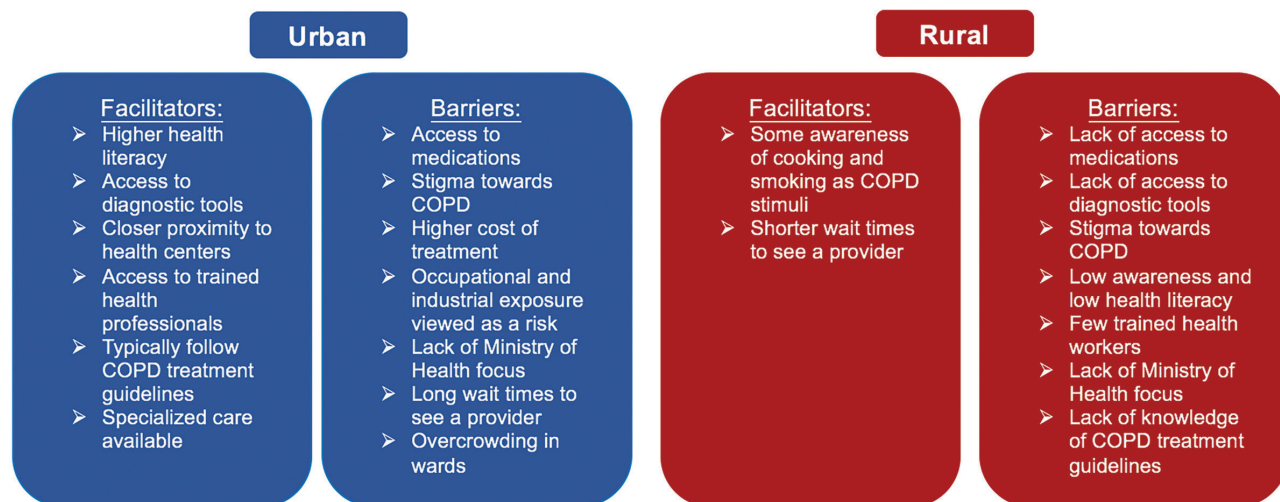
Urban

Facilitators:
➢ Higher health literacy
➢ Access to diagnostic tools
➢ Closer proximity to health centers
➢ Access to trained health professionals
➢ Typically follow COPD treatment guidelines
➢ Specialized care available

Barriers:
➢ Access to medications
➢ Stigma towards COPD
➢ Higher cost of treatment
➢ Occupational and industrial exposure viewed as a risk
➢ Lack of Ministry of Health focus
➢ Long wait times to see a provider
➢ Overcrowding in wards

Rural

Facilitators:
➢ Some awareness of cooking and smoking as COPD stimuli
➢ Shorter wait times to see a provider

Barriers:
➢ Lack of access to medications
➢ Lack of access to diagnostic tools
➢ Stigma towards COPD
➢ Low awareness and low health literacy
➢ Few trained health workers
➢ Lack of Ministry of Health focus
➢ Lack of knowledge of COPD treatment guidelines